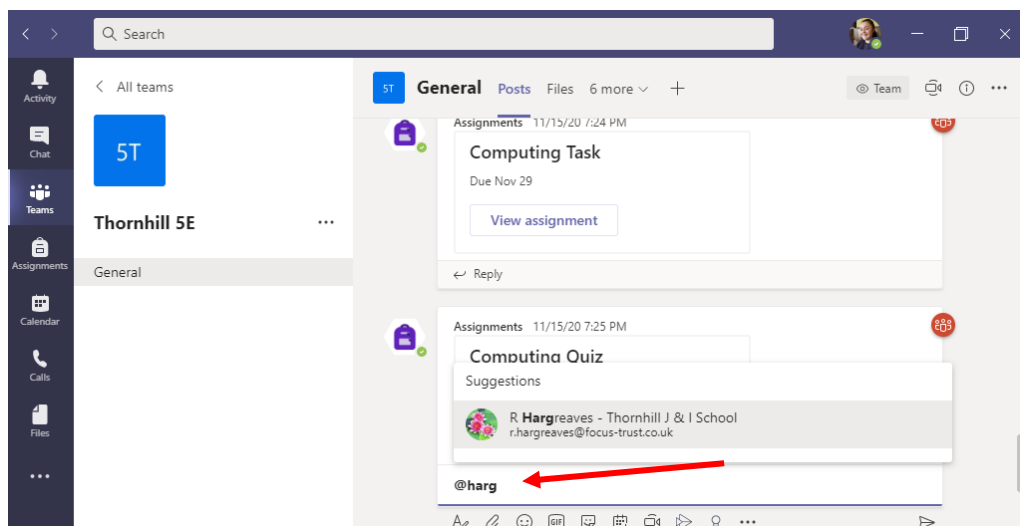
Search

Activity
Chat
Teams
Assignments
Calendar
Calls
Files
...

All teams
5T
Thornhill 5E
...
General

5T
General Posts Files 6 more
Team

Assignments 11/15/20 7:24 PM
Computing Task
Due Nov 29
View assignment
Reply

Assignments 11/15/20 7:25 PM
Computing Quiz
Suggestions
R Hargreaves - Thornhill J & I School
r.hargreaves@focus-trust.co.uk

@harg